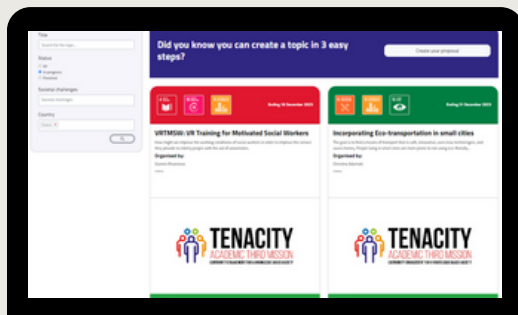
Title

Status

Societal challenges

Country

Did you know you can create a topic in 3 easy steps?

Create your proposal

Ending 30 December 2025

VRTMSW: VR Training for Motivated Social Workers

Organised by:

Ending 31 December 2025

Incorporating Eco-transportation in small cities

Organised by:

TENACITY
ACADEMIC THIRD MISSION

TENACITY
ACADEMIC THIRD MISSION